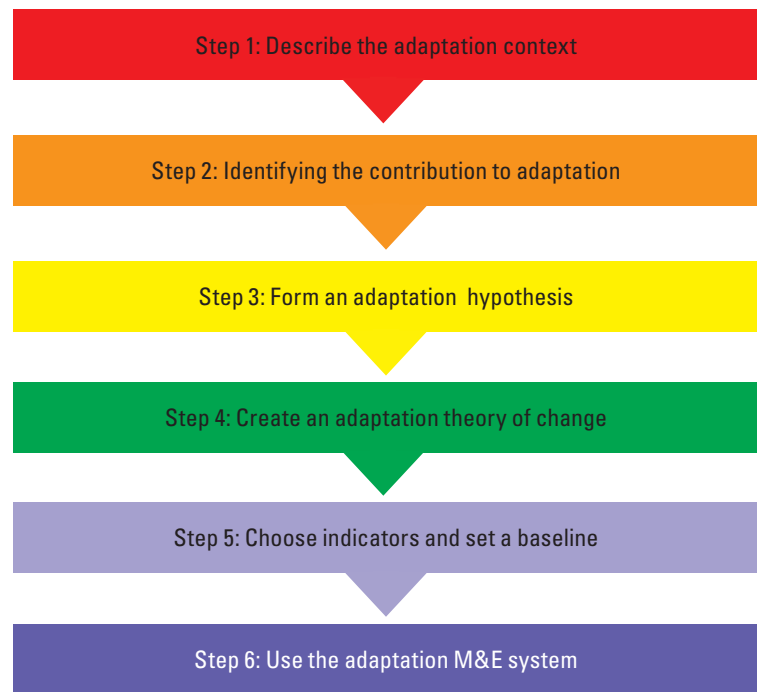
Step 1: Describe the adaptation context

Step 2: Identifying the contribution to adaptation

Step 3: Form an adaptation hypothesis

Step 4: Create an adaptation theory of change

Step 5: Choose indicators and set a baseline

Step 6: Use the adaptation M&E system